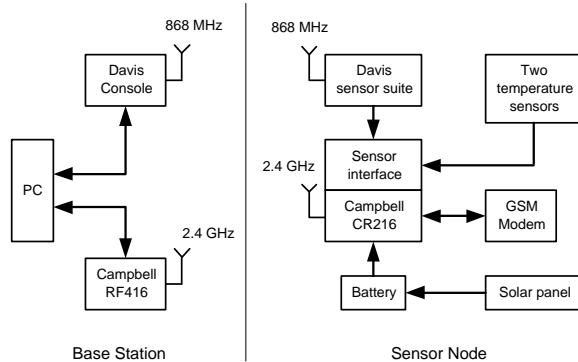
868 MHz

Davis Console

PC

2.4 GHz

Campbell RF416

Base Station

868 MHz

Davis sensor suite

Two temperature sensors

2.4 GHz

Sensor interface

Campbell CR216

GSM Modem

Battery

Solar panel

Sensor Node